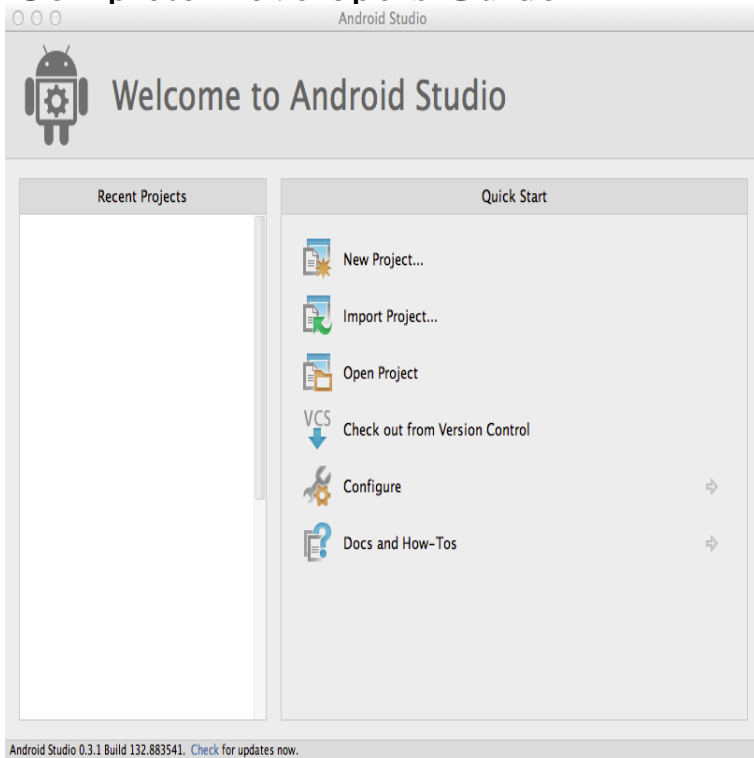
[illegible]

Android Studio

Welcome to Android Studio

Recent Projects

Quick Start

New Project...

Import Project...

Open Project

VCS

Check out from Version Control

Configure

Docs and How-Tos

Android Studio 0.3.1 Build 132.883541. Check for updates now.